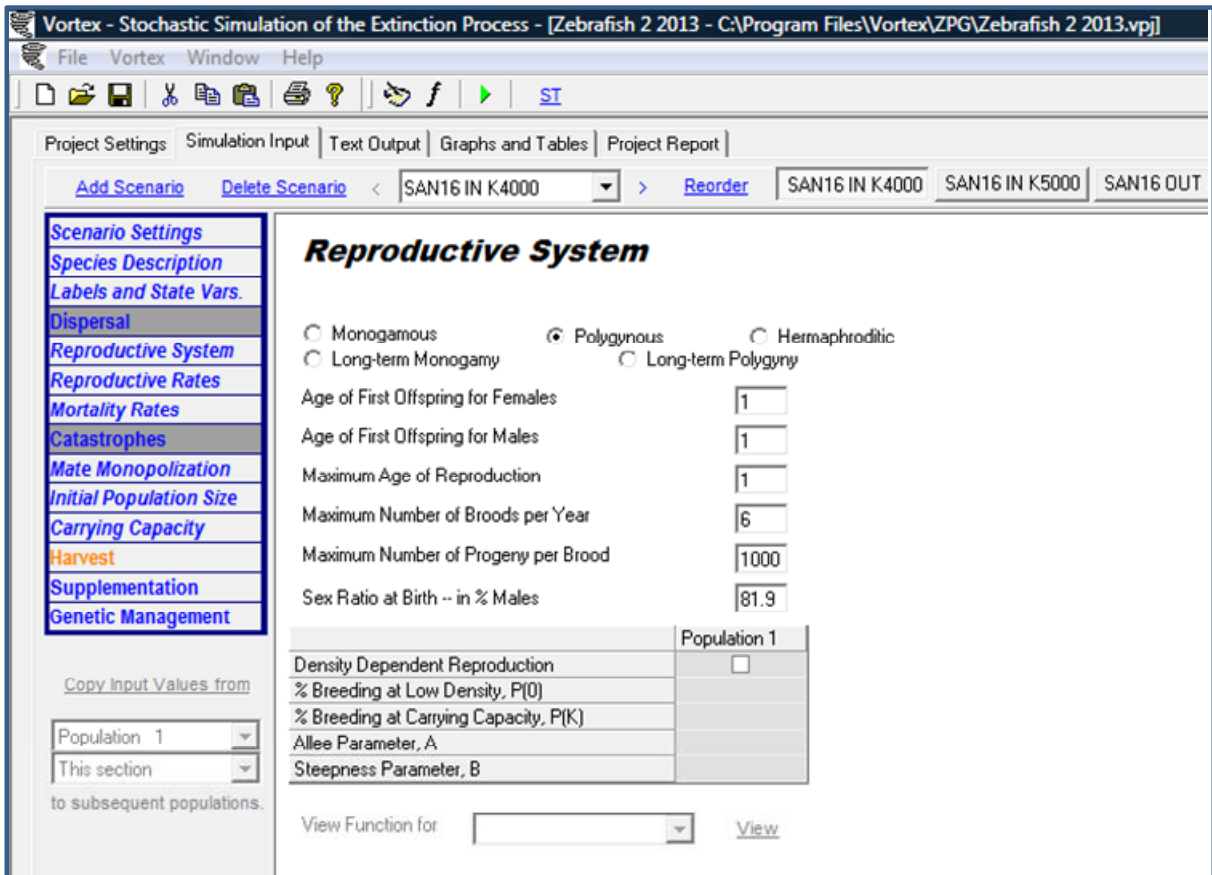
Vortex - Stochastic Simulation of the Extinction Process - [Zebrafish 2 2013 - C:\Program Files\Vortex\ZPG\Zebrafish 2 2013.vpj]

File Vortex Window Help

ST

Project Settings | Simulation Input | Text Output | Graphs and Tables | Project Report

Add Scenario Delete Scenario < SAN16 IN K4000 > Reorder SAN16 IN K4000 SAN16 IN K5000 SAN16 OUT

Scenario Settings
Species Description
Labels and State Vars.
Dispersal
Reproductive System
Reproductive Rates
Mortality Rates
Catastrophes
Mate Monopolization
Initial Population Size
Carrying Capacity
Harvest
Supplementation
Genetic Management

Copy Input Values from
Population 1
This section
to subsequent populations.

Reproductive System

Monogamous Polygynous Hermaphroditic
Long-term Monogamy Long-term Polygyny

Age of First Offspring for Females 1
Age of First Offspring for Males 1
Maximum Age of Reproduction 1
Maximum Number of Broods per Year 6
Maximum Number of Progeny per Brood 1000
Sex Ratio at Birth -- in % Males 81.9

| | Population 1 |
|---|---|
| Density Dependent Reproduction | ☐ |
| % Breeding at Low Density, P(0) | |
| % Breeding at Carrying Capacity, P(K) | |
| Allee Parameter, A | |
| Steepness Parameter, B | |

View Function for View